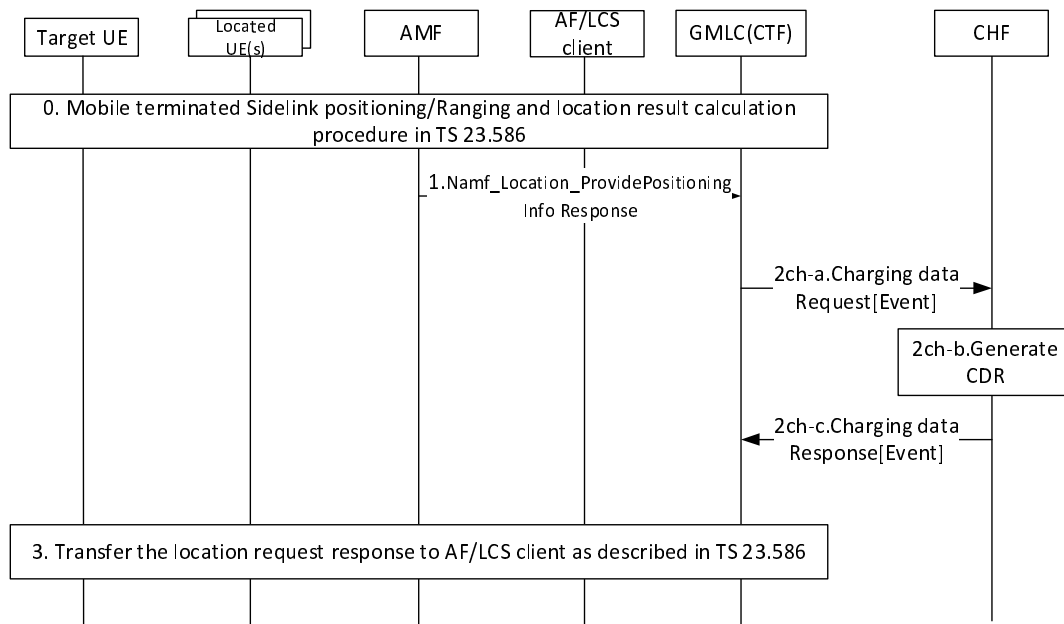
Target UE

Located UE(s)

AMF

AF/LCS client

GMLC(CTF)

CHF

0. Mobile terminated Sidelink positioning/Ranging and location result calculation procedure in TS 23.586

1.Namf_Location_ProvidePositioning Info Response

2ch-a.Charging data Request[Event]

2ch-b.Generate CDR

2ch-c.Charging data Response[Event]

3. Transfer the location request response to AF/LCS client as described in TS 23.586